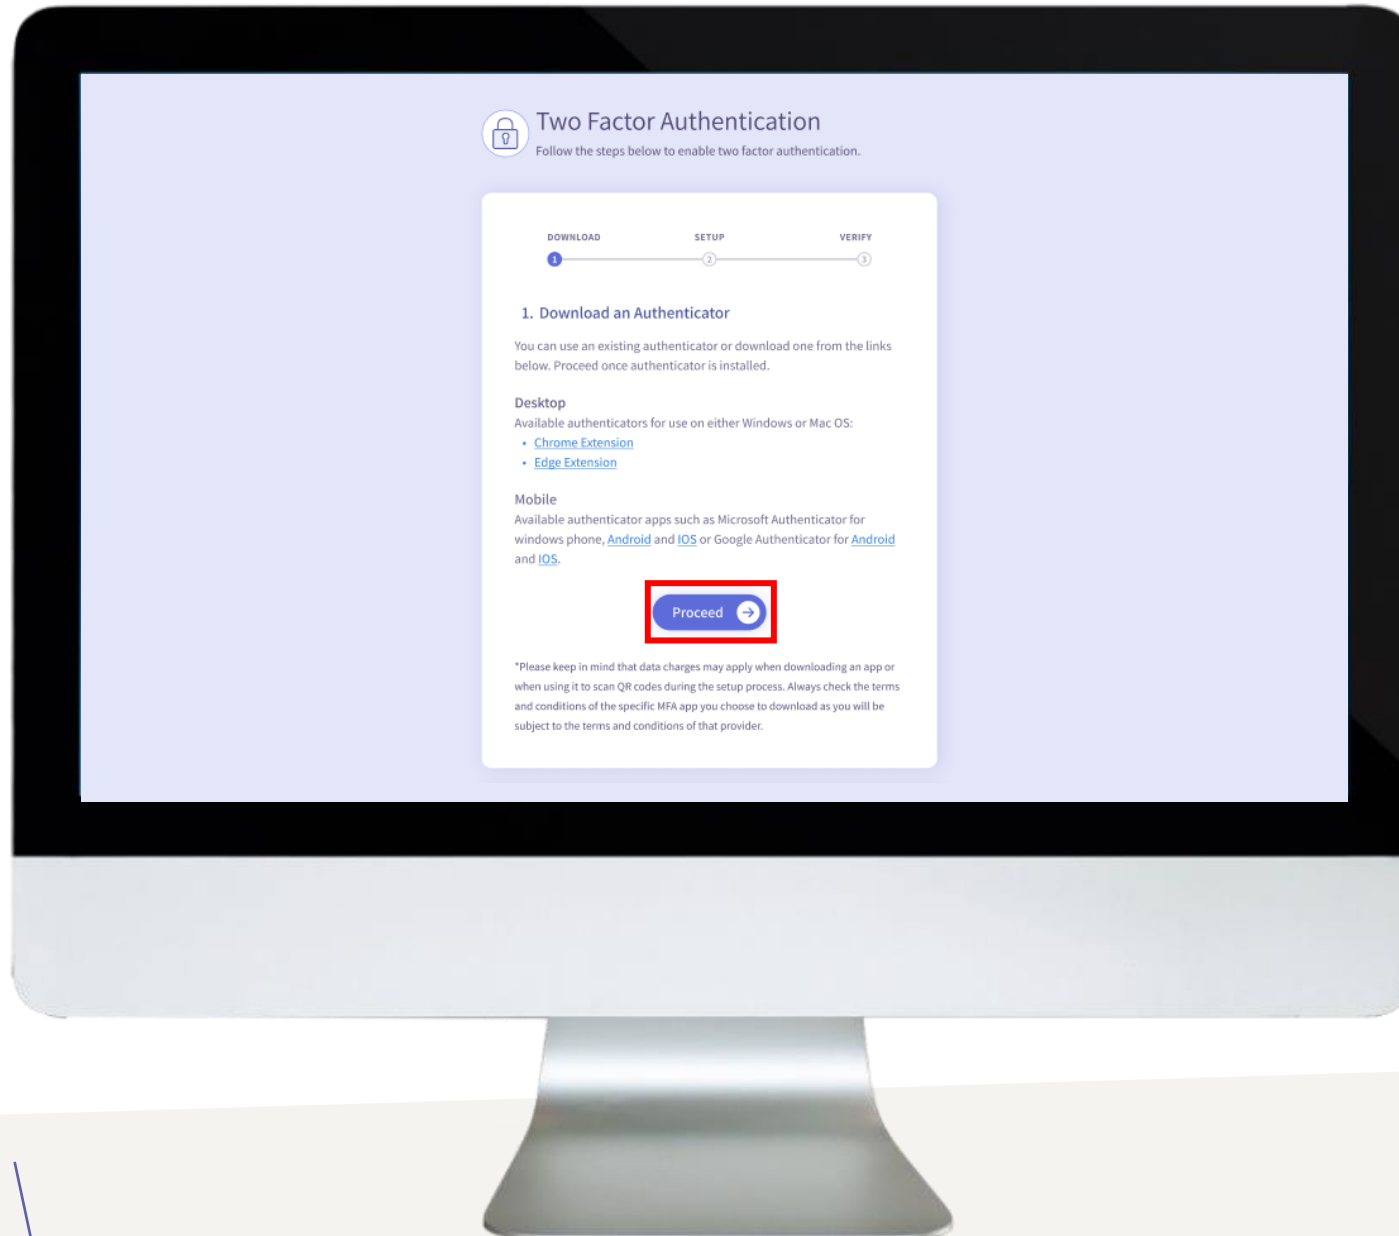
Two Factor Authentication

Follow the steps below to enable two factor authentication.

DOWNLOAD SETUP VERIFY

1 2 3

1. Download an Authenticator

You can use an existing authenticator or download one from the links below. Proceed once authenticator is installed.

Desktop

Available authenticators for use on either Windows or Mac OS:

- Chrome Extension
- Edge Extension

Mobile

Available authenticator apps such as Microsoft Authenticator for windows phone, Android and IOS or Google Authenticator for Android and IOS.

Proceed

*Please keep in mind that data charges may apply when downloading an app or when using it to scan QR codes during the setup process. Always check the terms and conditions of the specific MFA app you choose to download as you will be subject to the terms and conditions of that provider.